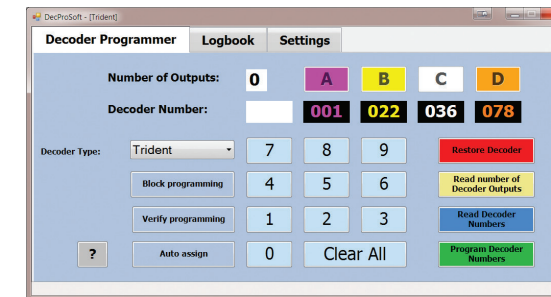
DecProSoft - [Trident]

Decoder Programmer
Logbook
Settings

Number of Outputs:
0
A
B
C
D

Decoder Number:
001
022
036
078

Decoder Type:
Trident
7
8
9
Restore Decoder

Block programming
4
5
6
Read number of Decoder Outputs

Verify programming
1
2
3
Read Decoder Numbers

?
Auto assign
0
Clear All
Program Decoder Numbers